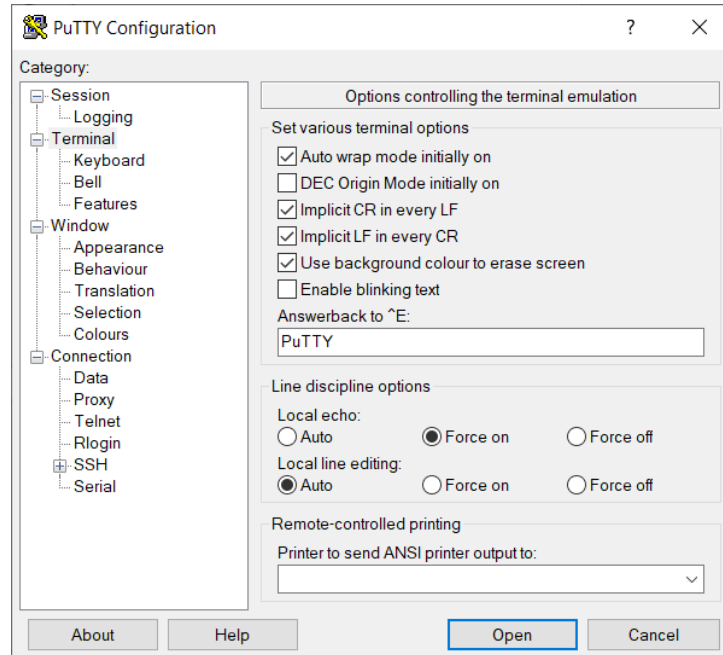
PuTTY Configuration
?
X
Category:
Session
Logging
Terminal
Keyboard
Bell
Features
Window
Appearance
Behaviour
Translation
Selection
Colours
Connection
Data
Proxy
Telnet
Rlogin
SSH
Serial

Options controlling the terminal emulation
Set various terminal options
Auto wrap mode initially on
DEC Origin Mode initially on
Implicit CR in every LF
Implicit LF in every CR
Use background colour to erase screen
Enable blinking text
Answerback to ^E:
PuTTY
Line discipline options
Local echo:
Auto
Force on
Force off
Local line editing:
Auto
Force on
Force off
Remote-controlled printing
Printer to send ANSI printer output to:

About
Help
Open
Cancel